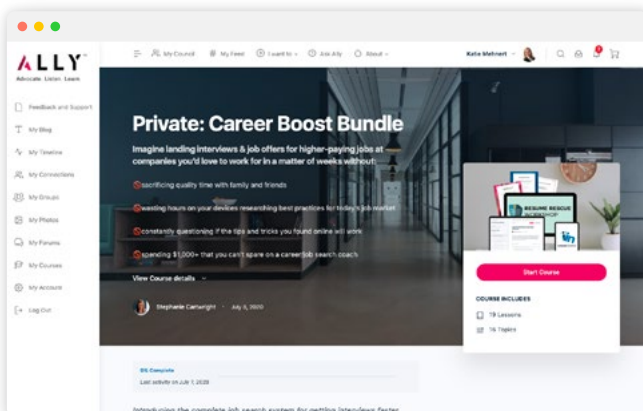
ALLY™
Advocate. Listen. Learn

My Council · My Feed · I want to · Ask Ally · About

Kate Mehnert

Feedback and Support
My Blog
My Timeline
My Connections
My Groups
My Photos
My Forums
My Courses
My Account
Log Out

Private: Career Boost Bundle

Imagine landing interviews & job offers for higher-paying jobs at companies you'd love to work for in a matter of weeks without:

sacrificing quality time with family and friends

wasting hours on your devices researching best practices for today's job market

constantly questioning if the tips and tricks you found online will work

spending $1,000+ that you can't spare on a career/job search coach

View Course details

Stephanie Cartwright · July 6, 2020

RESUME RESCUE WORKSHOP

Start Course

COURSE INCLUDES

19 Lessons

16 Topics

0% Complete
Last activity on July 7, 2020

Introducing the complete job search system for getting interviews faster